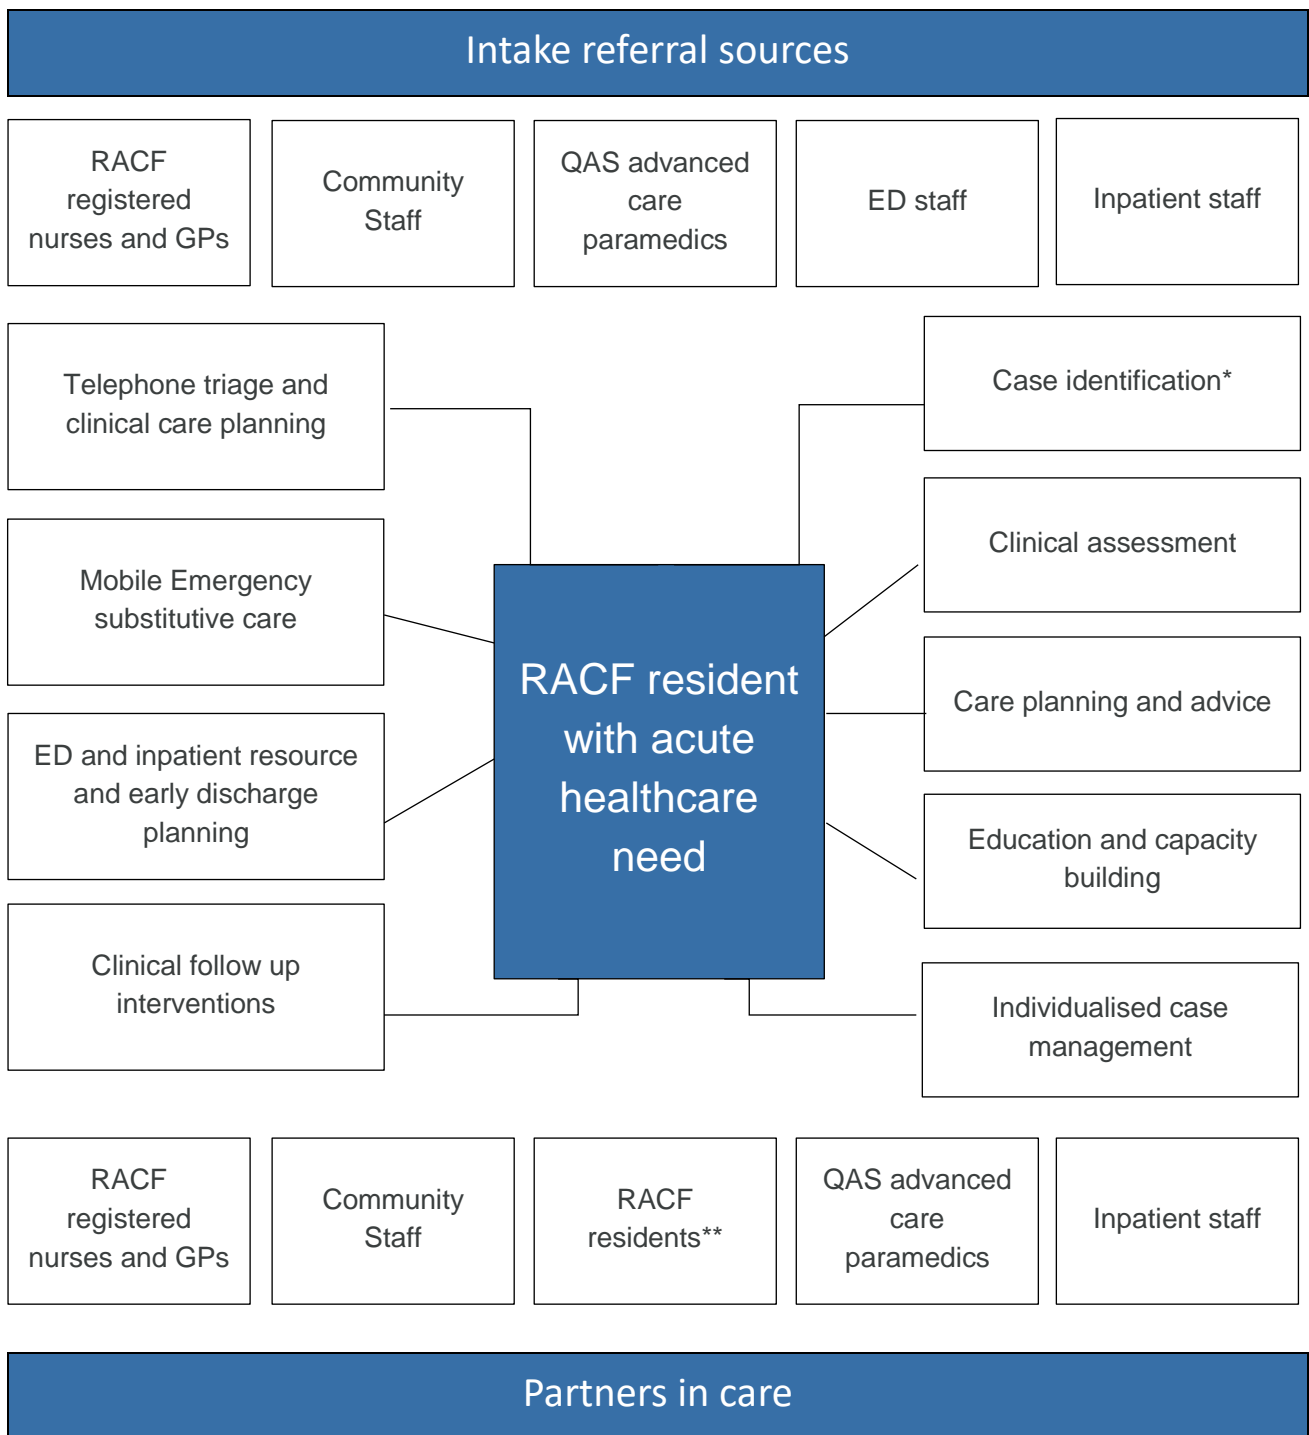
Intake referral sources

RACF registered nurses and GPs

Community Staff

QAS advanced care paramedics

ED staff

Inpatient staff

Telephone triage and clinical care planning

Mobile Emergency substitutive care

ED and inpatient resource and early discharge planning

Clinical follow up interventions

RACF resident with acute healthcare need

Case identification*

Clinical assessment

Care planning and advice

Education and capacity building

Individualised case management

RACF registered nurses and GPs

Community Staff

RACF residents**

QAS advanced care paramedics

Inpatient staff

Partners in care